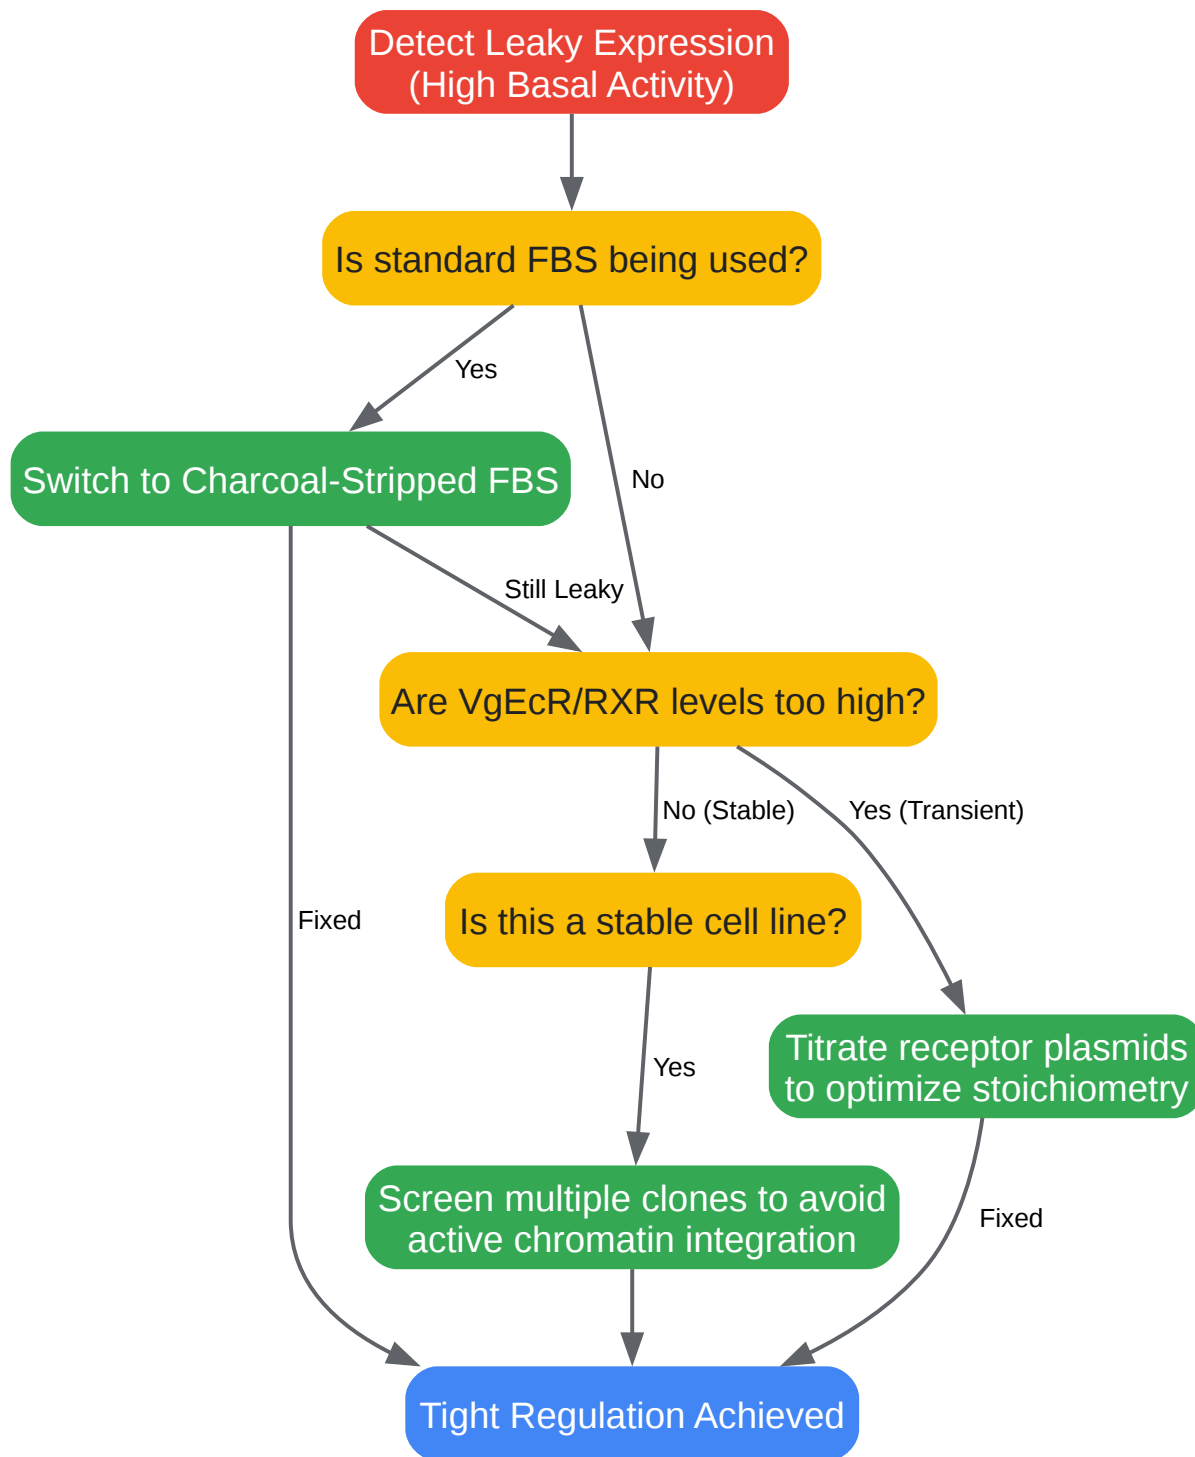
Detect Leaky Expression
(High Basal Activity)

Is standard FBS being used?

Yes

No

Switch to Charcoal-Stripped FBS

Still Leaky

Are VgEcR/RXR levels too high?

No (Stable)

Yes (Transient)

Fixed

Is this a stable cell line?

Titrate receptor plasmids to optimize stoichiometry

Yes

Screen multiple clones to avoid active chromatin integration

Fixed

Tight Regulation Achieved